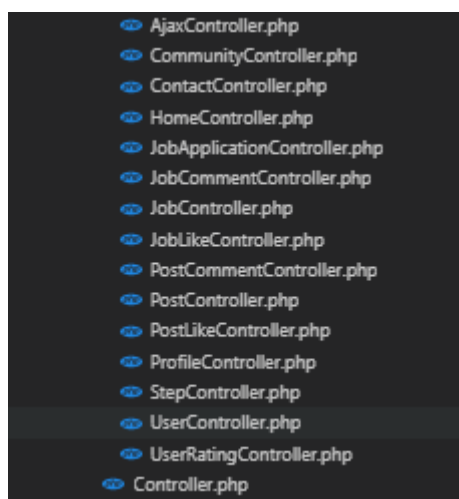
AjaxController.php
CommunityController.php
ContactController.php
HomeController.php
JobApplicationController.php
JobCommentController.php
JobController.php
JobLikeController.php
PostCommentController.php
PostController.php
PostLikeController.php
ProfileController.php
StepController.php
UserController.php
UserRatingController.php
Controller.php